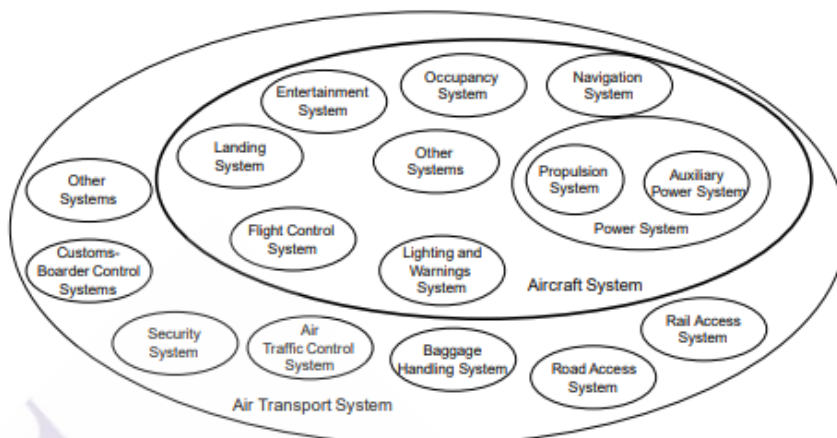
Entertainment System

Occupancy System

Navigation System

Landing System

Other Systems

Propulsion System

Auxiliary Power System

Power System

Other Systems

Flight Control System

Lighting and Warnings System

Customs-Boarder Control Systems

Aircraft System

Security System

Air Traffic Control System

Baggage Handling System

Road Access System

Rail Access System

Air Transport System